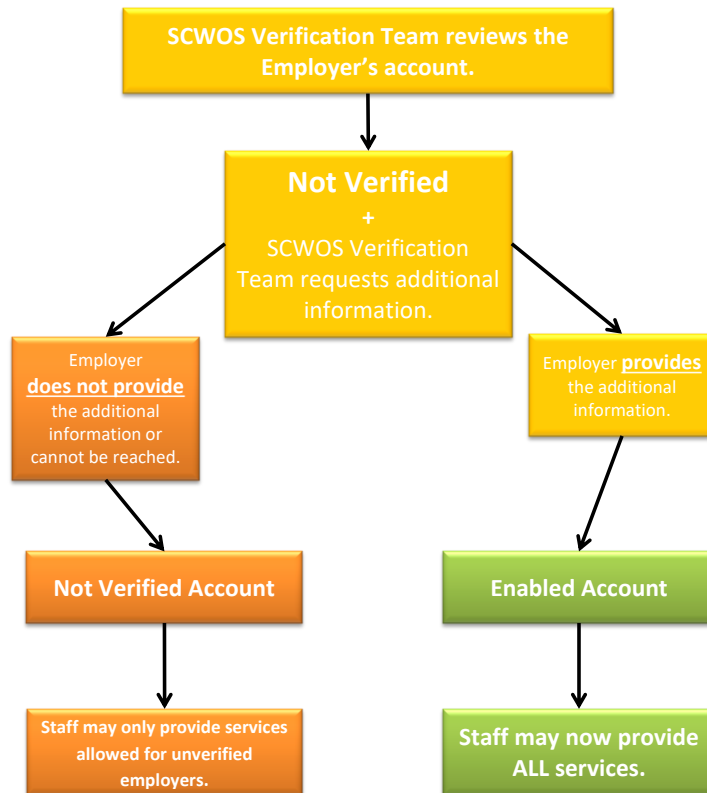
SCWOS Verification Team reviews the Employer's account.

Not Verified
+
SCWOS Verification Team requests additional information.

Employer **does not provide** the additional information or cannot be reached.

Employer **provides** the additional information.

Not Verified Account

Enabled Account

Staff may only provide services allowed for unverified employers.

Staff may now provide ALL services.